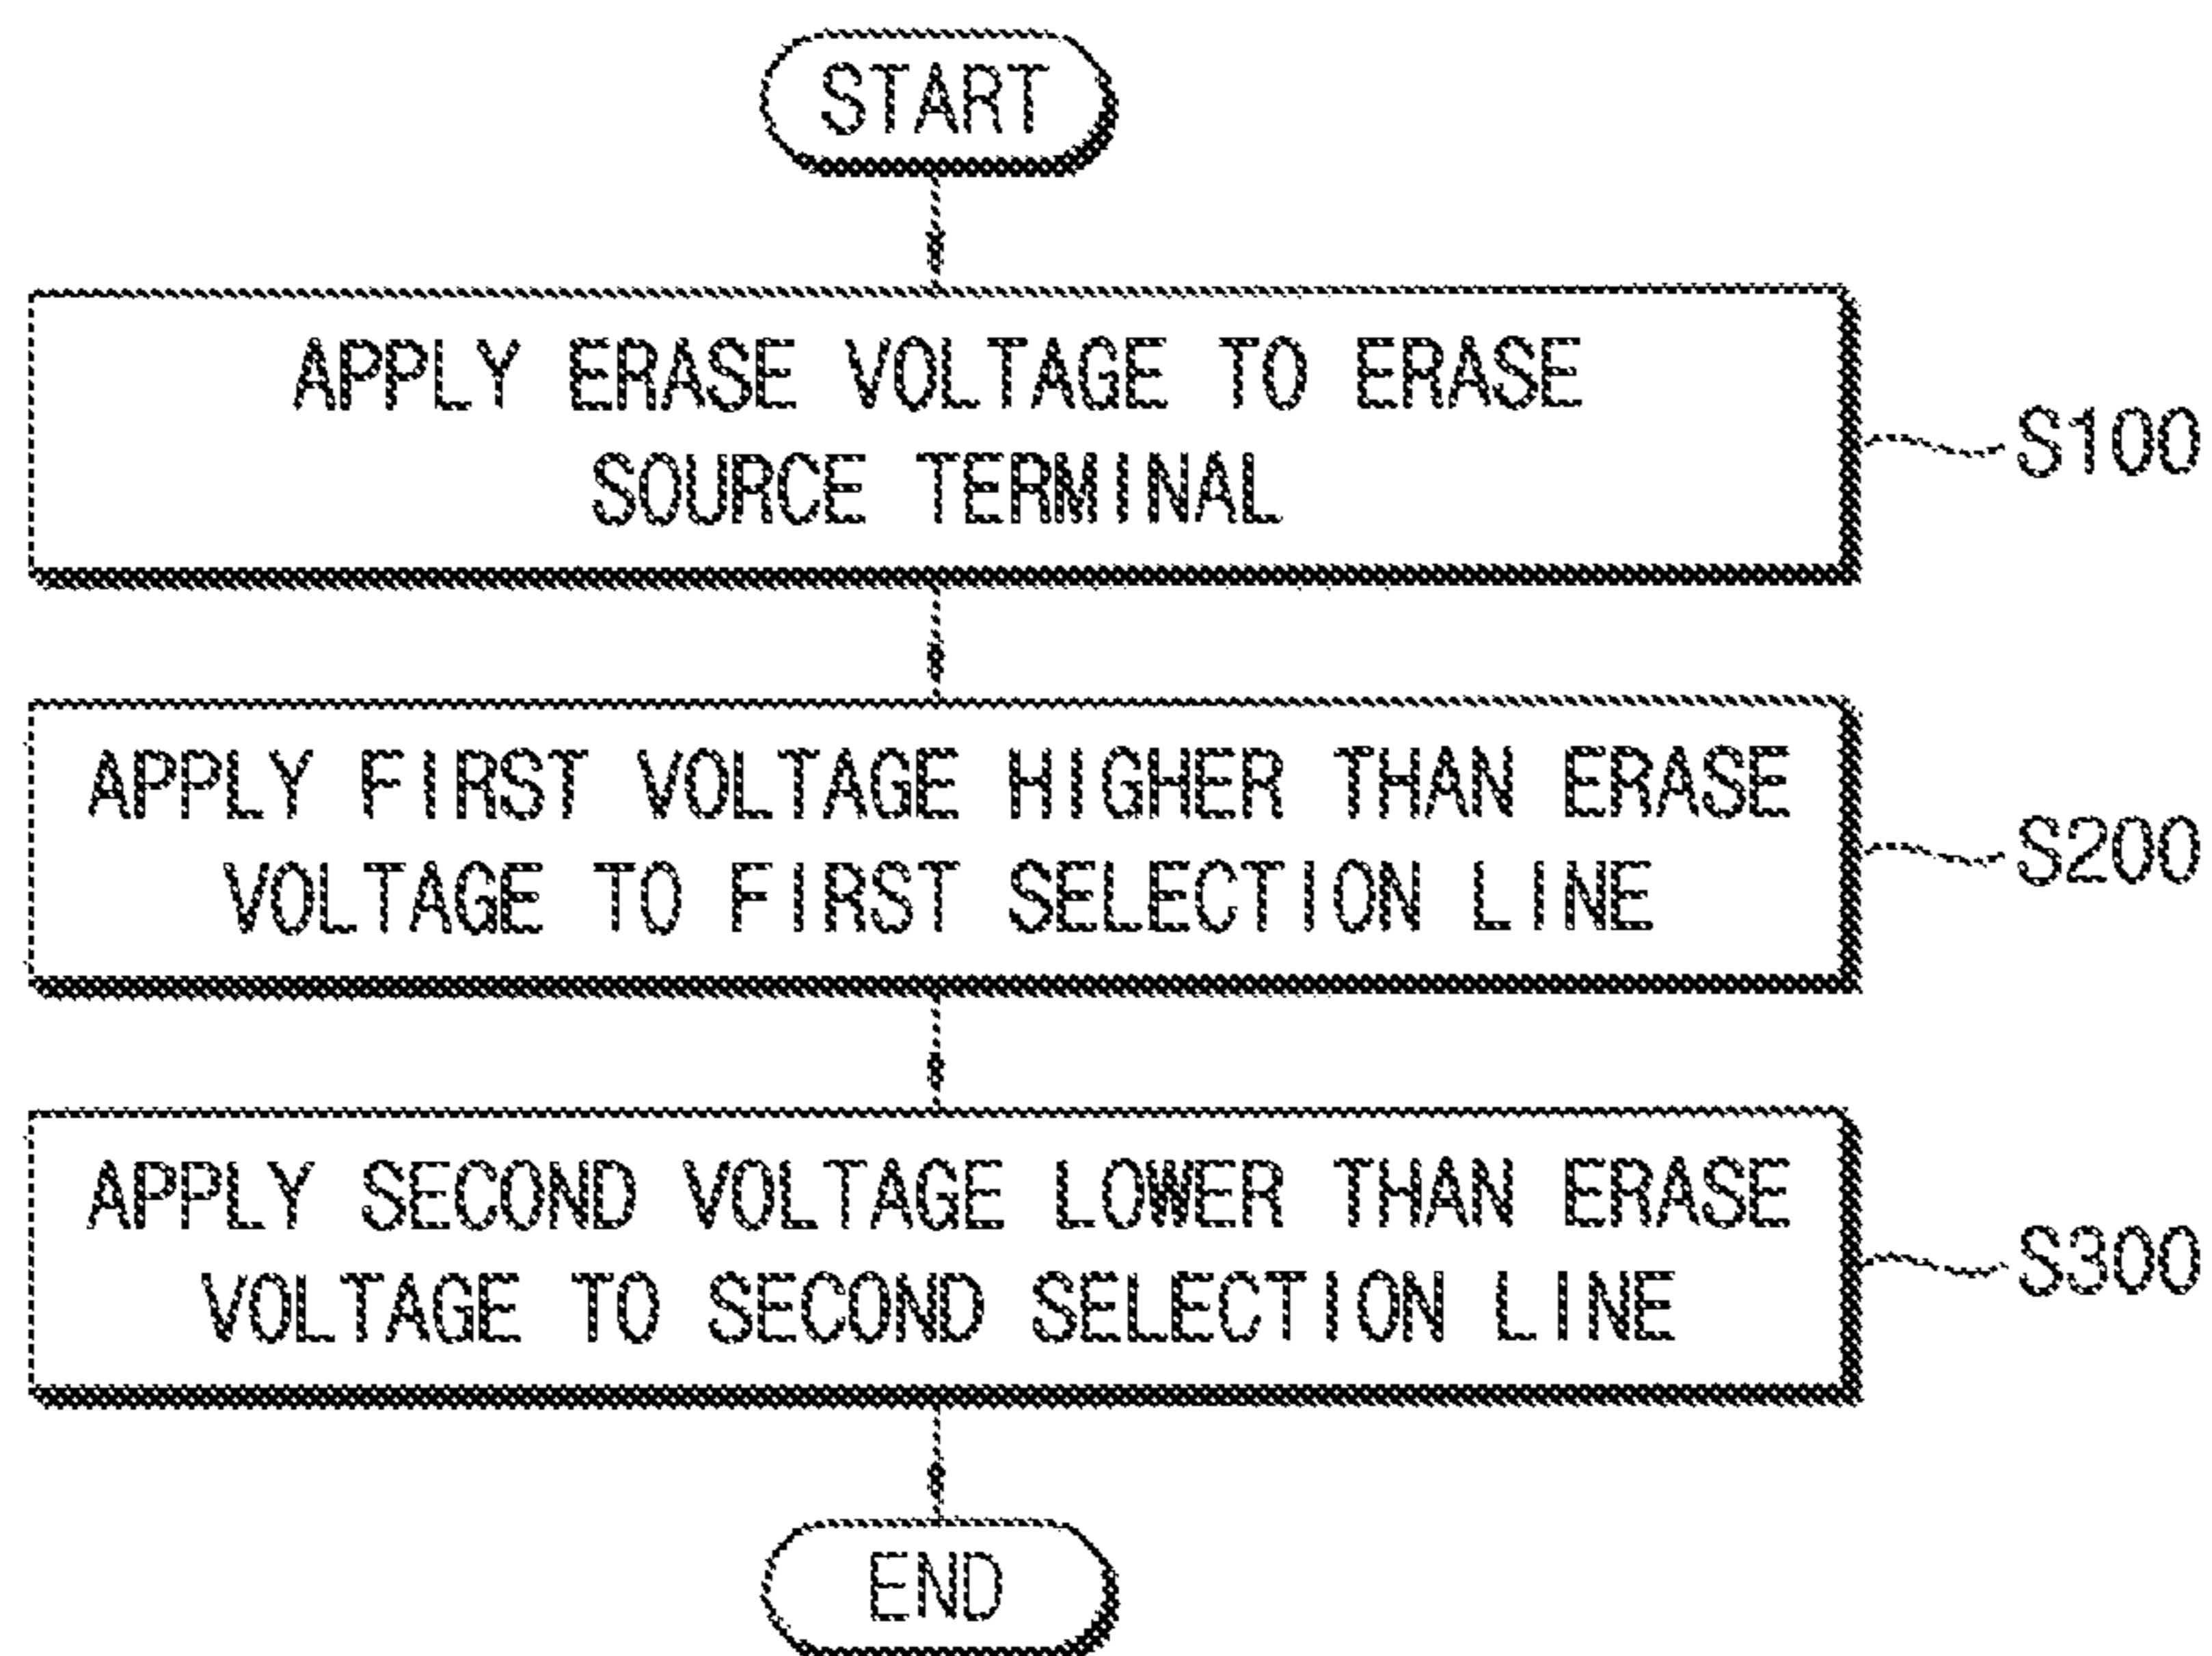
START

APPLY ERASE VOLTAGE TO ERASE SOURCE TERMINAL

S100

APPLY FIRST VOLTAGE HIGHER THAN ERASE VOLTAGE TO FIRST SELECTION LINE

S200

APPLY SECOND VOLTAGE LOWER THAN ERASE VOLTAGE TO SECOND SELECTION LINE

S300

END